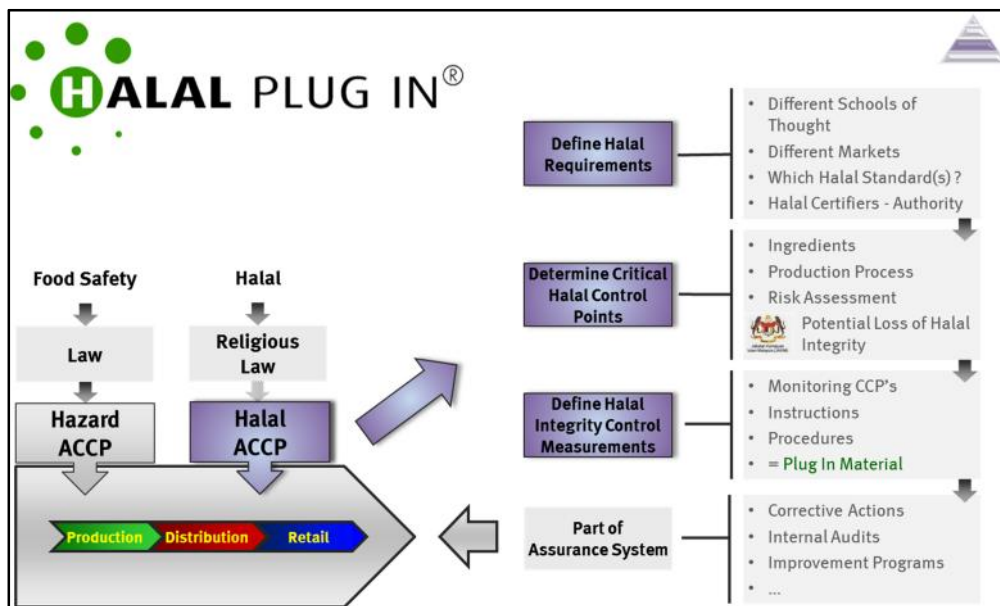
HALAL PLUG IN®

Food Safety

Law

Hazard ACCP

Halal

Religious Law

Halal ACCP

Production Distribution Retail

Define Halal Requirements

- Different Schools of Thought
- Different Markets
- Which Halal Standard(s)?
- Halal Certifiers - Authority

Determine Critical Halal Control Points

- Ingredients
- Production Process
- Risk Assessment
- Potential Loss of Halal Integrity

Define Halal Integrity Control Measurements

- Monitoring CCP's
- Instructions
- Procedures
- = Plug In Material

Part of Assurance System

- Corrective Actions
- Internal Audits
- Improvement Programs
- ...